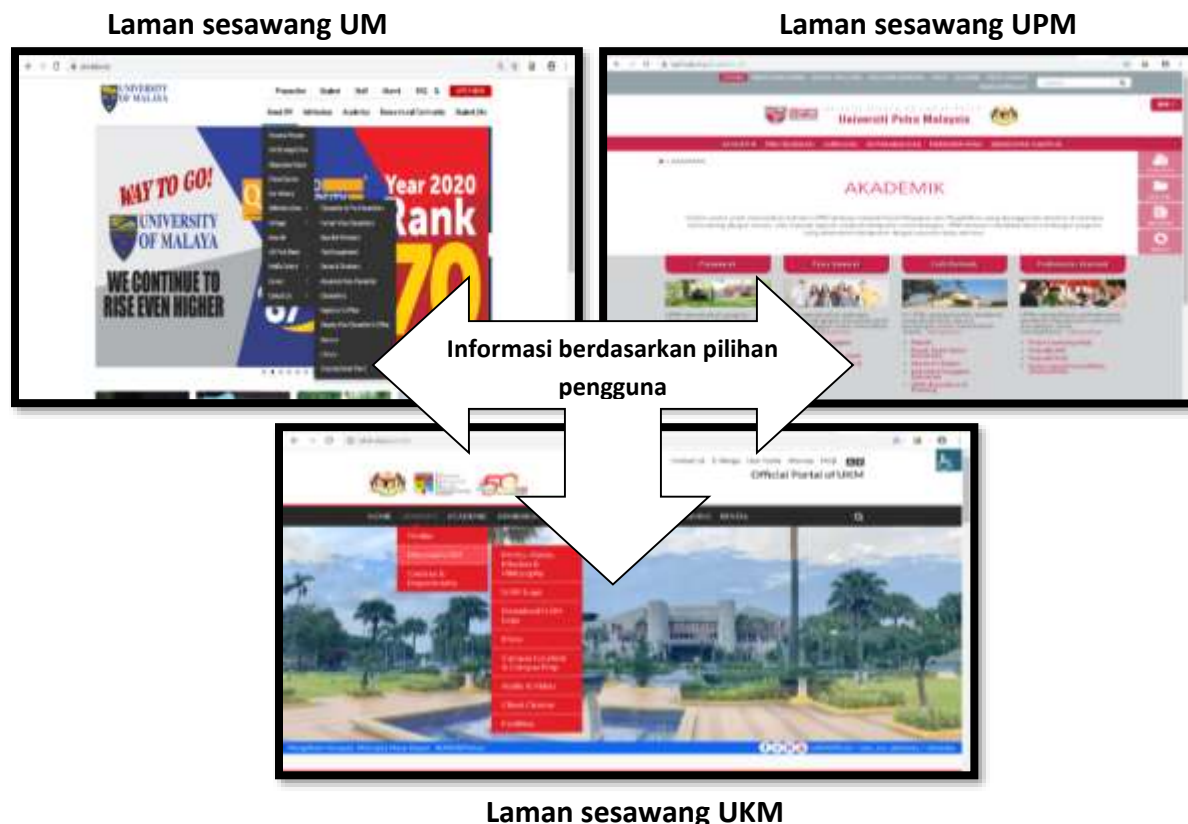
Laman sesawang UM

Laman sesawang UPM

UNIVERSITY OF MALAYA

WAY TO GO!

UNIVERSITY OF MALAYA

WE CONTINUE TO RISE EVEN HIGHER

Year 2020

Rank

70

Universiti Putra Malaysia

AKADEMIK

Informasi berdasarkan pilihan pengguna

Official Portal of UKM

Laman sesawang UKM